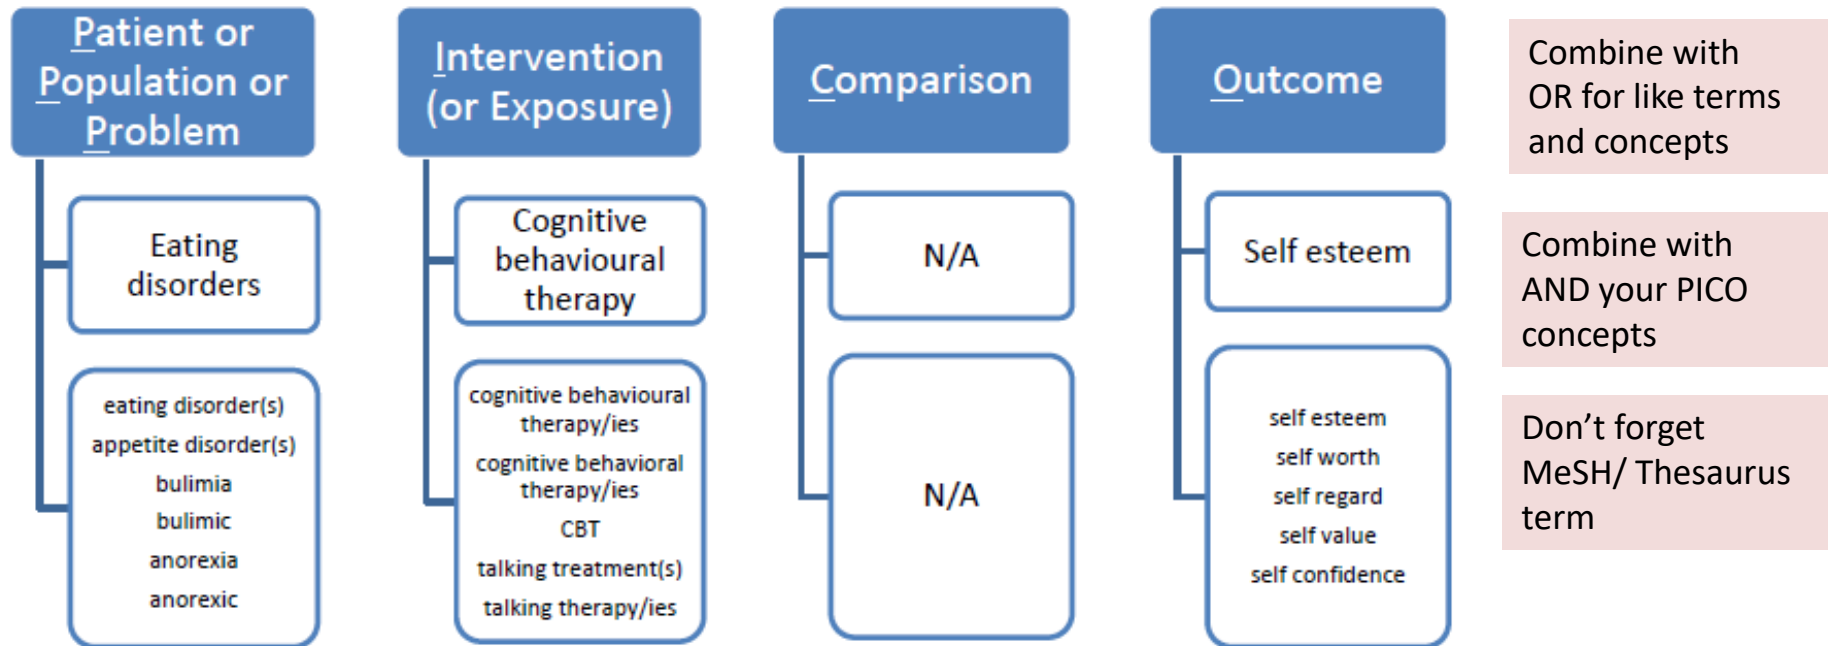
Patient or Population or Problem

Eating disorders

eating disorder(s)
appetite disorder(s)
bulimia
bulimic
anorexia
anorexic

Intervention (or Exposure)

Cognitive behavioural therapy

cognitive behavioural therapy/ies
cognitive behavioral therapy/ies
CBT
talking treatment(s)
talking therapy/ies

Comparison

N/A

N/A

Outcome

Self esteem

self esteem
self worth
self regard
self value
self confidence

Combine with OR for like terms and concepts

Combine with AND your PICO concepts

Don’t forget MeSH/ Thesaurus term